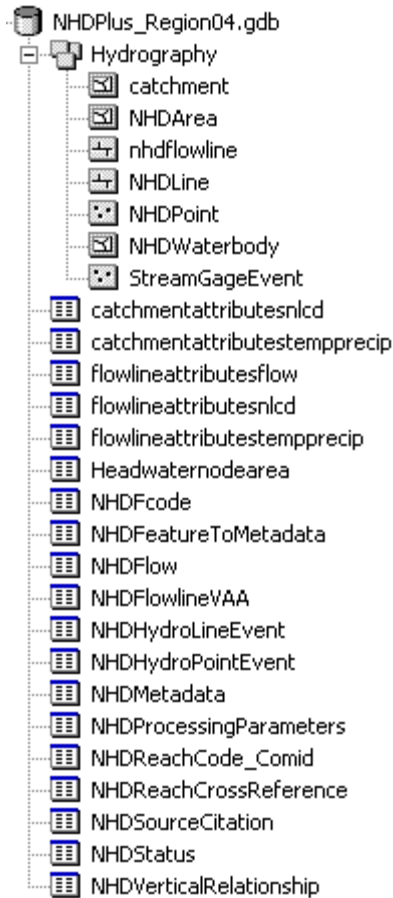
NHDPlus_Region04.gdb
Hydrography
catchment
NHDArea
nhdflowline
NHDLine
NHDPoint
NHDWaterbody
StreamGageEvent
catchmentattributesnlcd
catchmentattributestempprecip
flowlineattributesflow
flowlineattributesnlcd
flowlineattributestempprecip
Headwaternodearea
NHDFcode
NHDFeatureToMetadata
NHDFlow
NHDFlowlineVAA
NHDHydroLineEvent
NHDHydroPointEvent
NHDMetadata
NHDProcessingParameters
NHDReachCode_Comid
NHDReachCrossReference
NHDSourceCitation
NHDStatus
NHDVerticalRelationship